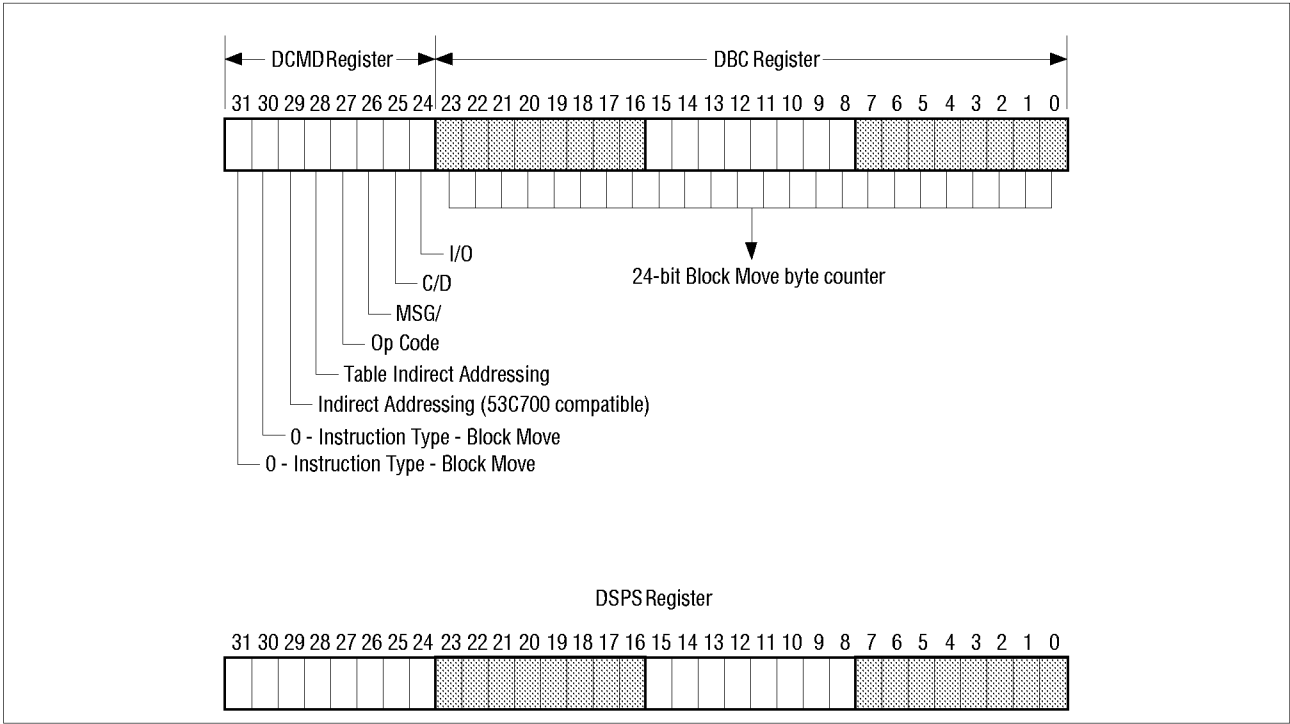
DCMD Register

DBC Register

31 30 29 28 27 26 25 24 23 22 21 20 19 18 17 16 15 14 13 12 11 10 9 8 7 6 5 4 3 2 1 0

I/O

C/D

MSG/

Op Code

Table Indirect Addressing

Indirect Addressing (53C700 compatible)

0 - Instruction Type - Block Move

0 - Instruction Type - Block Move

24-bit Block Move byte counter

DSPS Register

31 30 29 28 27 26 25 24 23 22 21 20 19 18 17 16 15 14 13 12 11 10 9 8 7 6 5 4 3 2 1 0